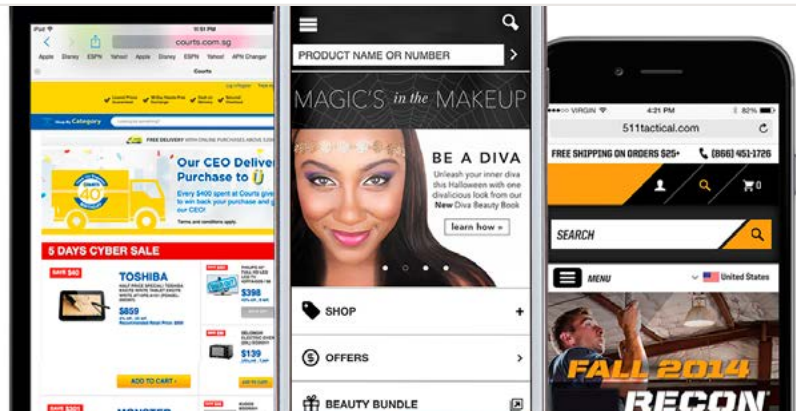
iPad
11:51 PM
courts.com.sg
Apple Disney ESPN Yahoo! Apple Disney ESPN Yahoo! APN Changer
Courts
Shop By Category
FREE DELIVERY WITH ONLINE PURCHASES ABOVE $250
Our CEO Delivers Your Purchase to U
Every $400 spent at Courts gives you a chance to win back your purchase and get it delivered by our CEO!
Terms and conditions apply
5 DAYS CYBER SALE
SAVE $40
TOSHIBA
$859
$139
ADD TO CART
SAVE $30

PRODUCT NAME OR NUMBER
MAGIC'S in the MAKEUP
BE A DIVA
Unleash your inner diva this Halloween with one divalicious look from our New Diva Beauty Book
learn how
SHOP
OFFERS
BEAUTY BUNDLE

VIRGIN
4:21 PM
82%
511tactical.com
FREE SHIPPING ON ORDERS $25+
(866) 451-1726
0
SEARCH
MENU
United States
FALL 2014
RECON